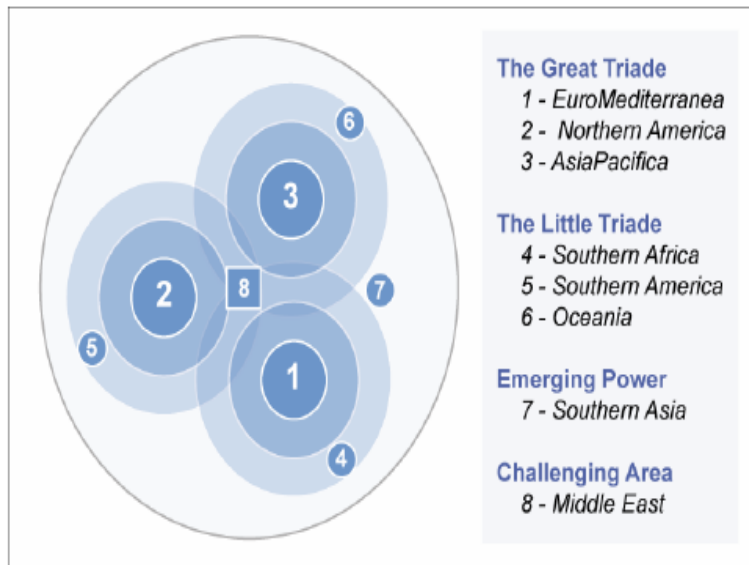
6

3

2

8

7

5

1

4

The Great Triade
1 - EuroMediterranea
2 - Northern America
3 - AsiaPacifica

The Little Triade
4 - Southern Africa
5 - Southern America
6 - Oceania

Emerging Power
7 - Southern Asia

Challenging Area
8 - Middle East